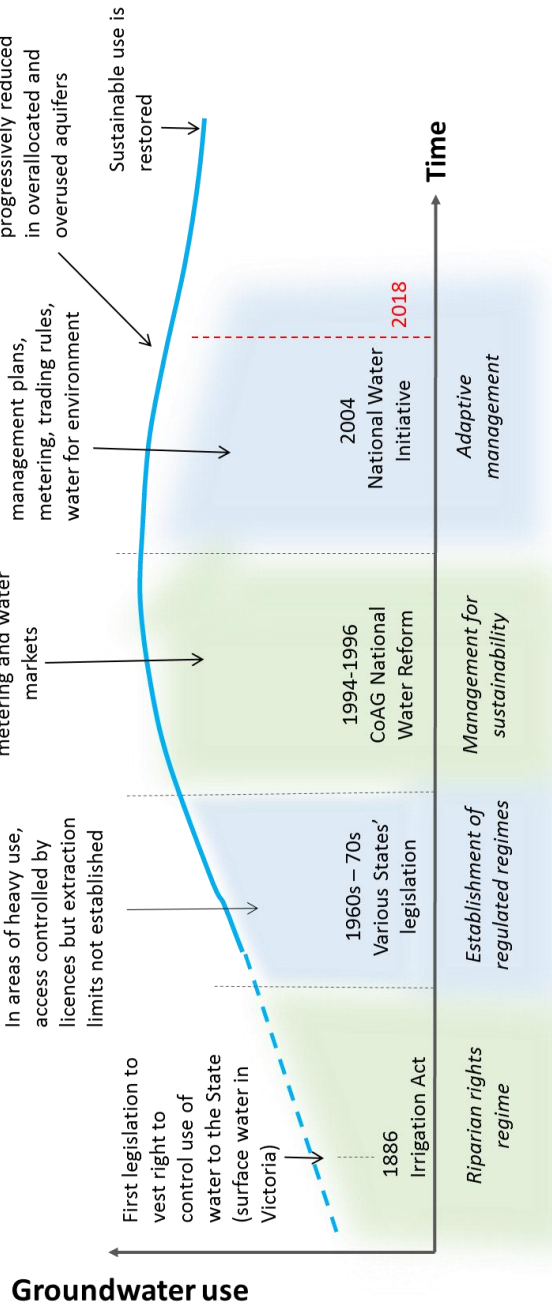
Groundwater use

Time

First legislation to vest right to control use of water to the State (surface water in Victoria)

1886 Irrigation Act

Riparian rights regime

In areas of heavy use, access controlled by licences but extraction limits not established

1960s – 70s Various States' legislation

Establishment of regulated regimes

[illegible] metering and water markets

1994-1996 CoAG National Water Reform

Management for sustainability

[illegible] management plans, metering, trading rules, water for environment

2004 National Water Initiative

Adaptive management

2018

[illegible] progressively reduced in overallocated and overused aquifers

Sustainable use is restored